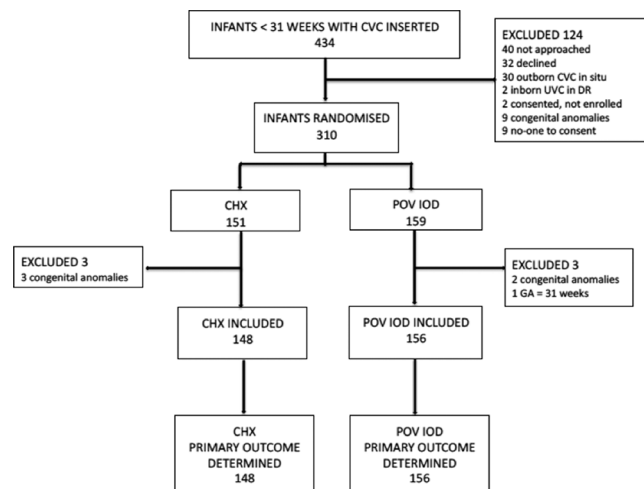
INFANTS < 31 WEEKS WITH CVC INSERTED
434

EXCLUDED 124
40 not approached
32 declined
30 outborn CVC in situ
2 inborn UVC in DR
2 consented, not enrolled
9 congenital anomalies
9 no-one to consent

INFANTS RANDOMISED
310

CHX
151

POV IOD
159

EXCLUDED 3
3 congenital anomalies

EXCLUDED 3
2 congenital anomalies
1 GA = 31 weeks

CHX INCLUDED
148

POV IOD INCLUDED
156

CHX
PRIMARY OUTCOME
DETERMINED
148

POV IOD
PRIMARY OUTCOME
DETERMINED
156